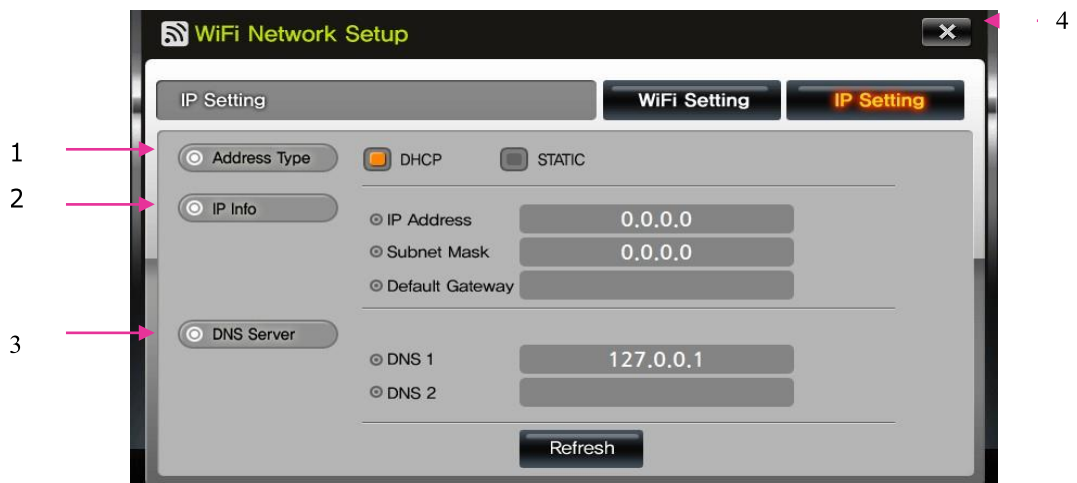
WiFi Network Setup

4

IP Setting

WiFi Setting

IP Setting

1

Address Type

DHCP

STATIC

2

IP Info

IP Address 0.0.0.0

Subnet Mask 0.0.0.0

Default Gateway

3

DNS Server

DNS 1 127.0.0.1

DNS 2

Refresh